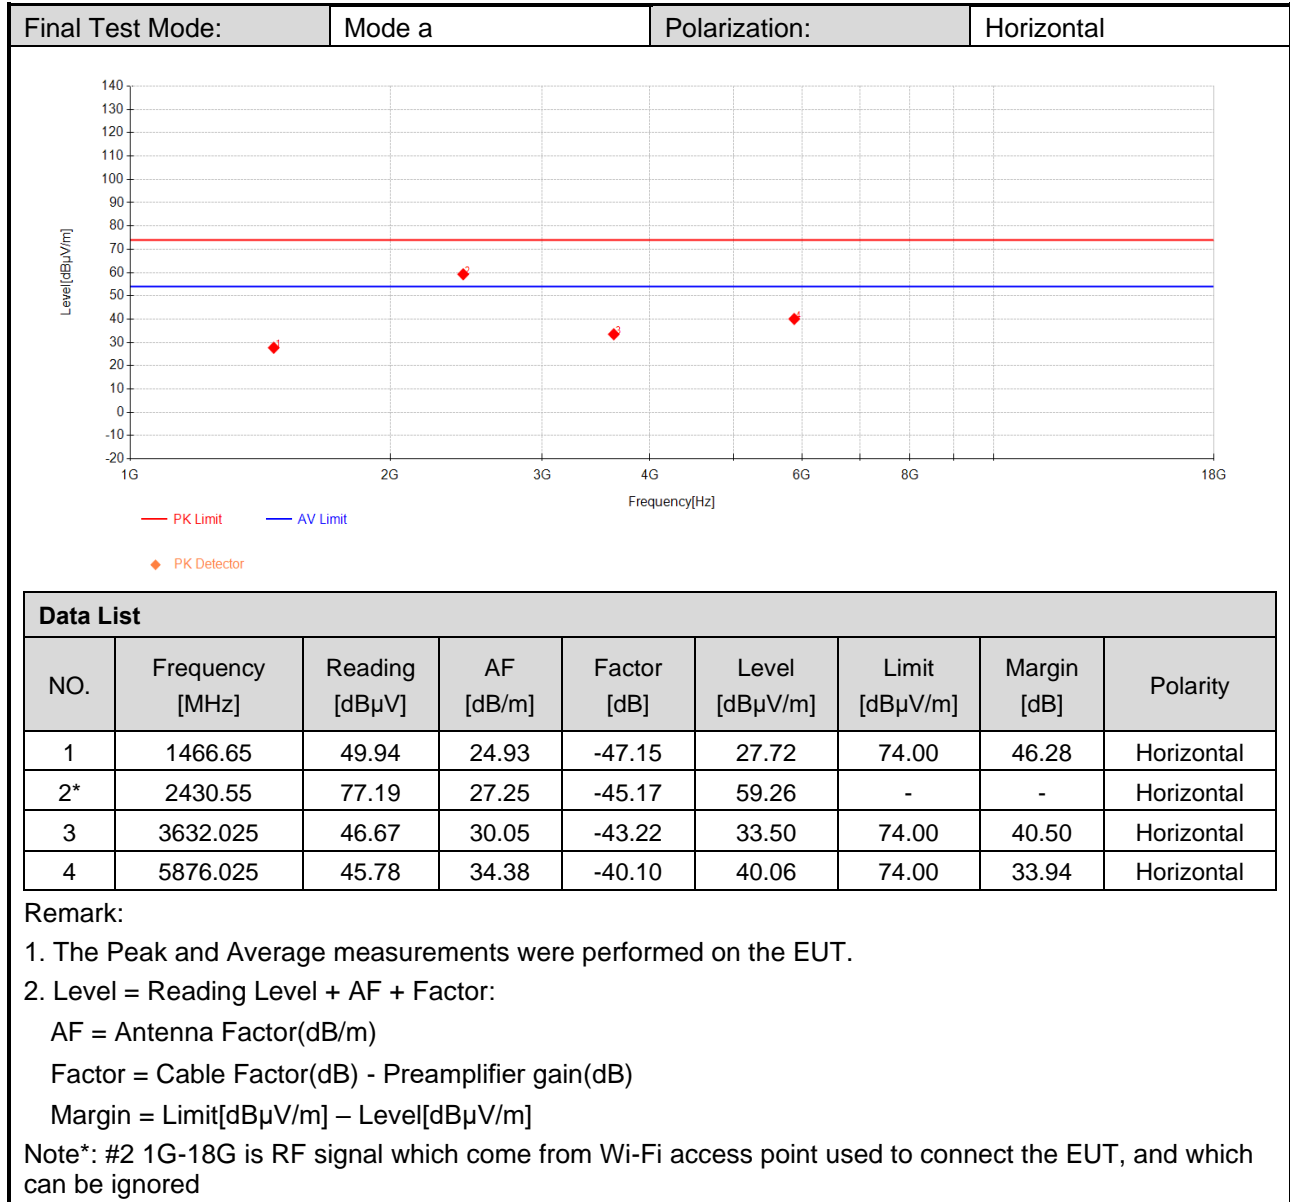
| Final Test Mode: | Mode a | Polarization: | Horizontal |
|---|---|---|---|

140
130
120
110
100
90
80
70
60
50
40
30
20
10
0
-10
-20

Level[dBµV/m]

1G 2G 3G 4G 6G 8G 18G

Frequency[Hz]

1 2 3 4

PK Limit AV Limit

PK Detector

Data List

| NO. | Frequency [MHz] | Reading [dBµV] | AF [dB/m] | Factor [dB] | Level [dBµV/m] | Limit [dBµV/m] | Margin [dB] | Polarity |
|---|---|---|---|---|---|---|---|---|
| 1 | 1466.65 | 49.94 | 24.93 | -47.15 | 27.72 | 74.00 | 46.28 | Horizontal |
| 2* | 2430.55 | 77.19 | 27.25 | -45.17 | 59.26 | - | - | Horizontal |
| 3 | 3632.025 | 46.67 | 30.05 | -43.22 | 33.50 | 74.00 | 40.50 | Horizontal |
| 4 | 5876.025 | 45.78 | 34.38 | -40.10 | 40.06 | 74.00 | 33.94 | Horizontal |

Remark:

1. The Peak and Average measurements were performed on the EUT.

2. Level = Reading Level + AF + Factor:

AF = Antenna Factor(dB/m)

Factor = Cable Factor(dB) - Preamplifier gain(dB)

Margin = Limit[dBµV/m] – Level[dBµV/m]

Note*: #2 1G-18G is RF signal which come from Wi-Fi access point used to connect the EUT, and which can be ignored